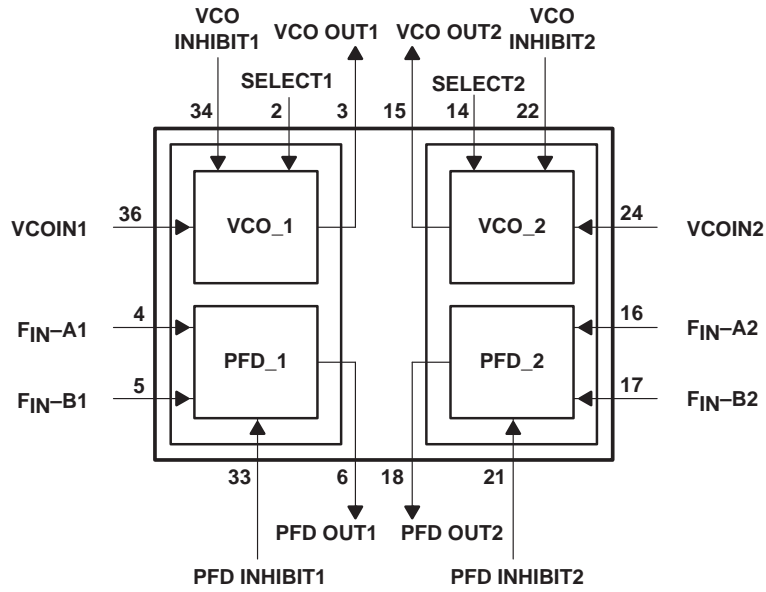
VCO INHIBIT1

VCO OUT1

VCO OUT2

VCO INHIBIT2

SELECT1

SELECT2

34

2

3

15

14

22

VCOIN1

36

VCO_1

VCO_2

24

VCOIN2

$F_{IN}$–A1

4

PFD_1

PFD_2

16

$F_{IN}$–A2

$F_{IN}$–B1

5

17

$F_{IN}$–B2

33

6

18

21

PFD OUT1

PFD OUT2

PFD INHIBIT1

PFD INHIBIT2